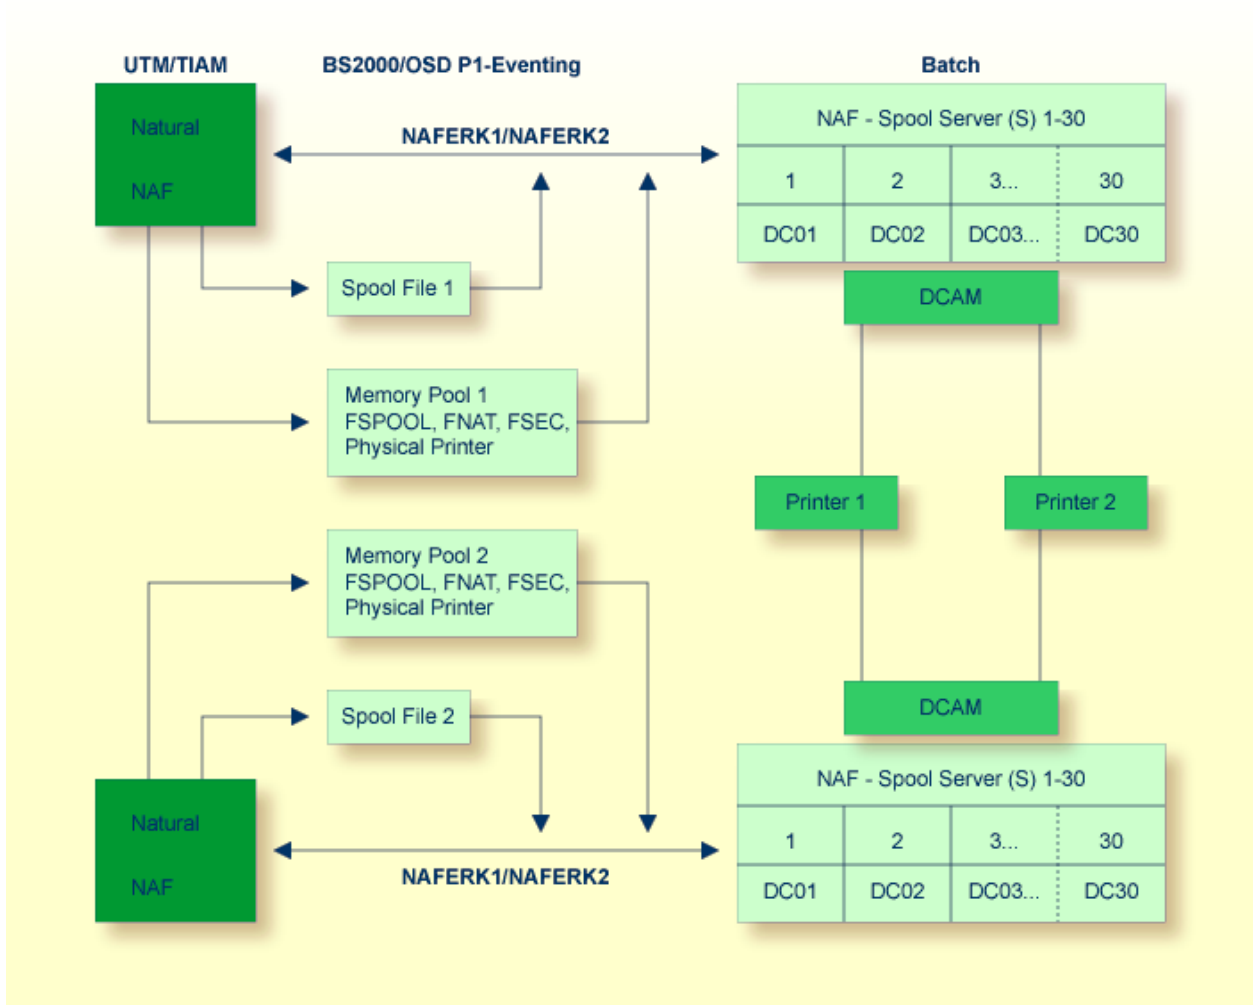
UTM/TIAM

BS2000/OSD P1-Eventing

Batch

Natural

NAF

NAFERK1/NAFERK2

NAF - Spool Server (S) 1-30

| 1 | 2 | 3... | 30 |
|---|---|---|---|
| DC01 | DC02 | DC03... | DC30 |

DCAM

Spool File 1

Memory Pool 1
FSPOOL, FNAT, FSEC,
Physical Printer

Printer 1

Printer 2

Memory Pool 2
FSPOOL, FNAT, FSEC,
Physical Printer

Spool File 2

DCAM

NAF - Spool Server (S) 1-30

| 1 | 2 | 3... | 30 |
|---|---|---|---|
| DC01 | DC02 | DC03... | DC30 |

Natural

NAF

NAFERK1/NAFERK2